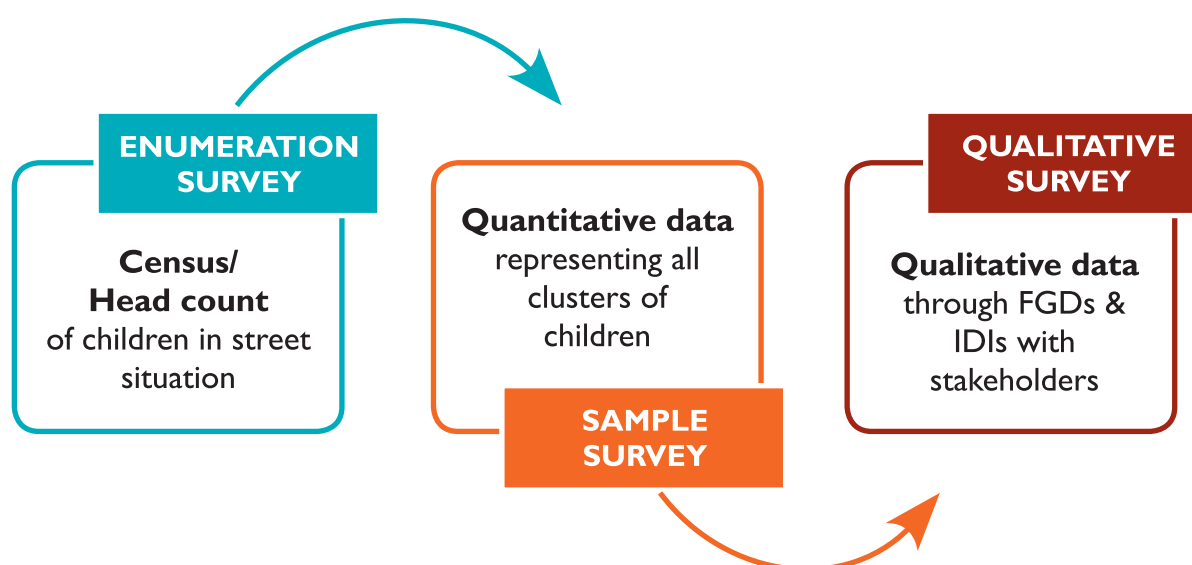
ENUMERATION SURVEY

Census/ Head count of children in street situation

Quantitative data representing all clusters of children

SAMPLE SURVEY

QUALITATIVE SURVEY

Qualitative data through FGDs & IDIs with stakeholders